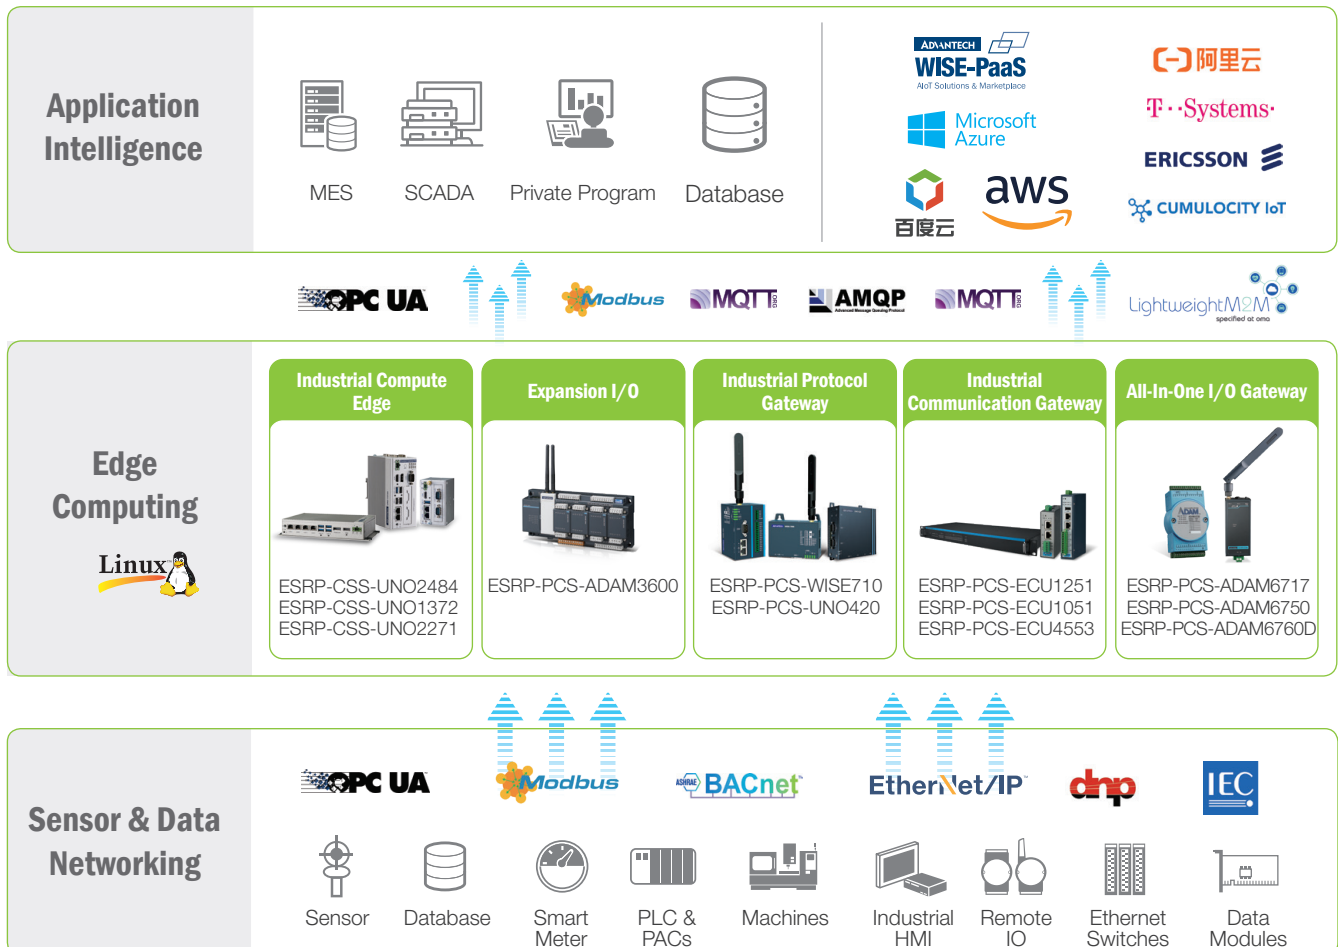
Application Intelligence

MES

SCADA

Private Program

Database

ADVANTECH WISE-PaaS
AIoT Solutions & Marketplace

Microsoft Azure

百度云

aws

阿里云

T··Systems·

ERICSSON

CUMULOCITY IoT

OPC UA

Modbus

MQTT

AMQP

MQTT

LightweightM2M

Edge Computing

Linux

Industrial Compute Edge

ESRP-CSS-UNO2484
ESRP-CSS-UNO1372
ESRP-CSS-UNO2271

Expansion I/O

ESRP-PCS-ADAM3600

Industrial Protocol Gateway

ESRP-PCS-WISE710
ESRP-PCS-UNO420

Industrial Communication Gateway

ESRP-PCS-ECU1251
ESRP-PCS-ECU1051
ESRP-PCS-ECU4553

All-In-One I/O Gateway

ESRP-PCS-ADAM6717
ESRP-PCS-ADAM6750
ESRP-PCS-ADAM6760D

Sensor & Data Networking

OPC UA

Modbus

BACnet

EtherNet/IP

dnp

IEC

Sensor

Database

Smart Meter

PLC & PACs

Machines

Industrial HMI

Remote IO

Ethernet Switches

Data Modules